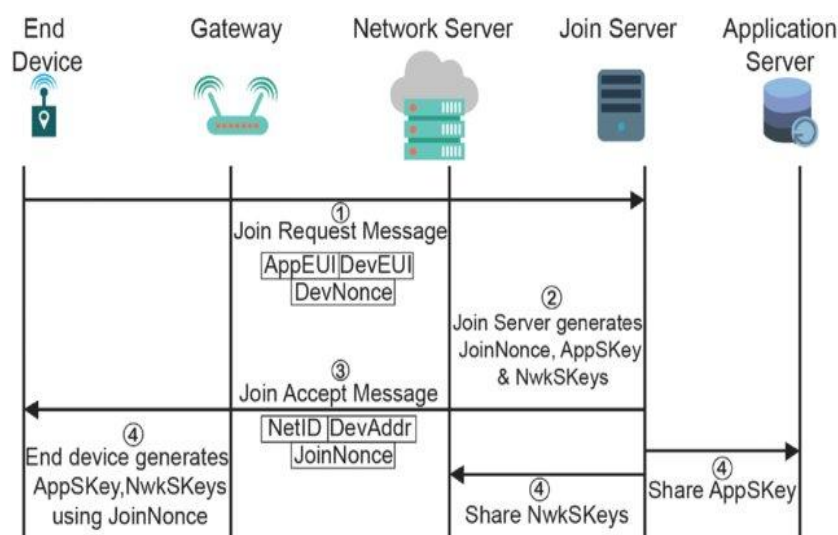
End Device

Gateway

Network Server

Join Server

Application Server

①
Join Request Message

AppEUI DevEUI
DevNonce

②
Join Server generates JoinNonce, AppSKey & NwkSKeys

③
Join Accept Message

NetID DevAddr
JoinNonce

④
End device generates AppSKey,NwkSKeys using JoinNonce

④
Share AppSKey

④
Share NwkSKeys